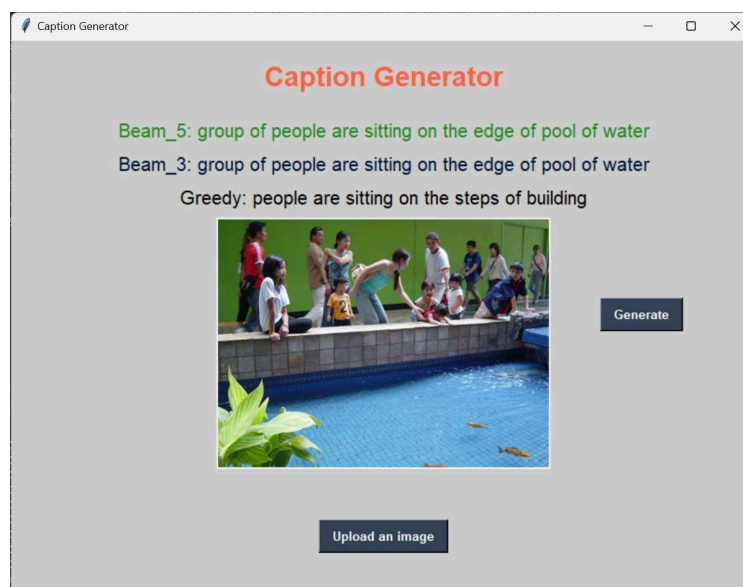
Caption Generator

Caption Generator

Beam_5: group of people are sitting on the edge of pool of water

Beam_3: group of people are sitting on the edge of pool of water

Greedy: people are sitting on the steps of building

Generate

Upload an image